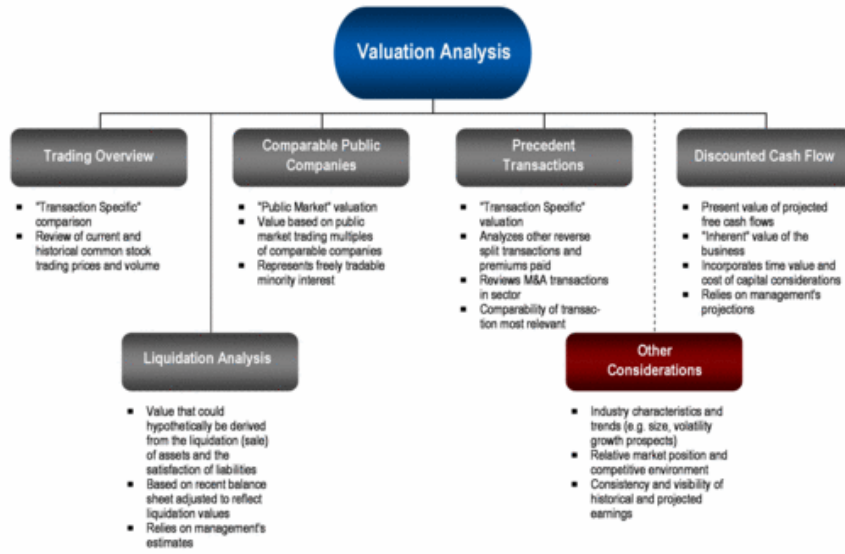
Valuation Analysis

Trading Overview

- "Transaction Specific" comparison
- Review of current and historical common stock trading prices and volume

Comparable Public Companies

- "Public Market" valuation
- Value based on public market trading multiples of comparable companies
- Represents freely tradable minority interest

Precedent Transactions

- "Transaction Specific" valuation
- Analyzes other reverse split transactions and premiums paid
- Reviews M&A transactions in sector
- Comparability of transaction most relevant

Discounted Cash Flow

- Present value of projected free cash flows
- "Inherent" value of the business
- Incorporates time value and cost of capital considerations
- Relies on management's projections

Liquidation Analysis

- Value that could hypothetically be derived from the liquidation (sale) of assets and the satisfaction of liabilities
- Based on recent balance sheet adjusted to reflect liquidation values
- Relies on management's estimates

Other Considerations

- Industry characteristics and trends (e.g. size, volatility growth prospects)
- Relative market position and competitive environment
- Consistency and visibility of historical and projected earnings